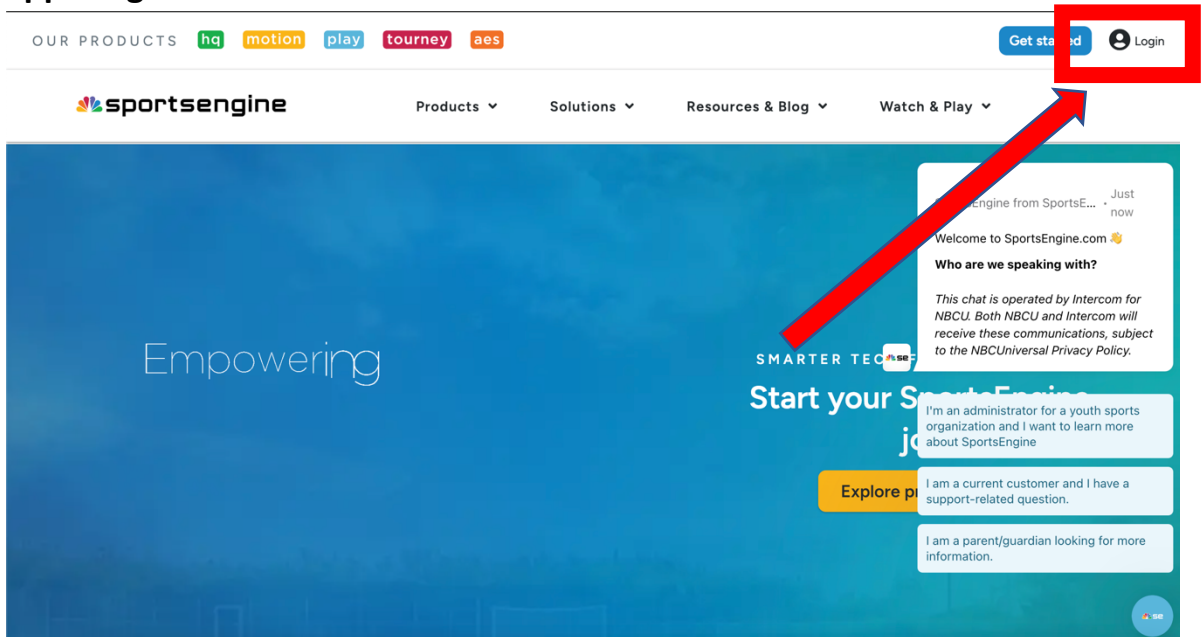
OUR PRODUCTS hq motion play tourney aes

Get sta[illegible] Login

sportsengine

Products Solutions Resources & Blog Watch & Play

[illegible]Engine from SportsE... · Just now

Welcome to SportsEngine.com 👋

**Who are we speaking with?**

*This chat is operated by Intercom for NBCU. Both NBCU and Intercom will receive these communications, subject to the NBCUniversal Privacy Policy.*

Empowering

SMARTER TEC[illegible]

Start your S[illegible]

jo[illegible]

Explore p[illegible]

I'm an administrator for a youth sports organization and I want to learn more about SportsEngine

I am a current customer and I have a support-related question.

I am a parent/guardian looking for more information.

se